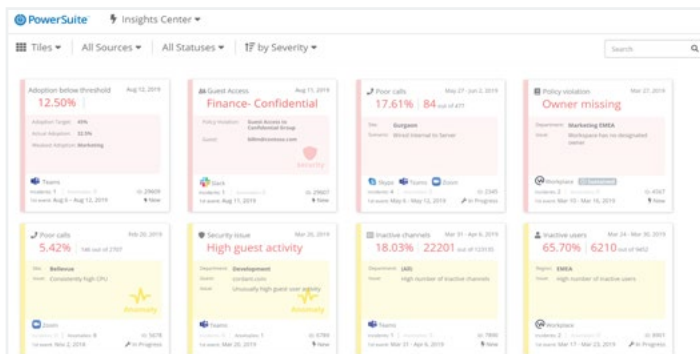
PowerSuite Insights Center

Tiles All Sources All Statuses by Severity

Search

Adoption below threshold Aug 12, 2019
12.50%
Adoption Target 45%
Actual Adoption 32.5%
Weakest Adoption Marketing
Teams
Incidents 1 Anomalies 0 ID 29609
1st event Aug 8 – Aug 12, 2019 New

Guest Access Aug 11, 2019
Finance- Confidential
Policy Violation Guest Access to Confidential Group
Guest bill@contoso.com
Security
Slack
Incidents 1 Anomalies 0 ID 29607
1st event Aug 11, 2019 New

Poor calls May 27 - Jun 2, 2019
17.61% | 84 out of 477
Site Gurgaon
Scenario Wired Internal to Server
Skype Teams Zoom
Incidents 3 Anomalies 0 ID 2345
1st event May 6 – May 6, 2019 In Progress

Policy violation Mar 16, 2019
Owner missing
Department Marketing EMEA
Issue Workspace has no designated owner
Workplace Dismissed
Incidents 3 Anomalies 0 ID 4067
1st event Mar 10 – Mar 16, 2019 New

Poor calls Feb 20, 2019
5.42% 144 out of 2707
Site Bellevue
Issue Consistently high CPU
Anomaly
Zoom
Incidents 1 Anomalies 0 ID 5678
1st event Mar 2, 2019 In Progress

Security issue Mar 20, 2019
High guest activity
Department Development
Guest jordan.com
Issue Unusually high guest user activity
Anomaly
Teams
Incidents 1 Anomalies 1 ID 6789
1st event Mar 20, 2019 New

Inactive channels Mar 31 - Apr 6, 2019
18.03% | 22201 out of 123135
Department (All)
Issue High number of inactive channels
Teams
Incidents 5 Anomalies 0 ID 7890
1st event Mar 31 – Apr 6, 2019 New

Inactive users Mar 24 - Mar 30, 2019
65.70% | 6210 out of 9452
Region EMEA
Issue High number of inactive users
Workplace
Incidents 1 Anomalies 0 ID 8901
1st event Mar 24 – Mar 30, 2019 New